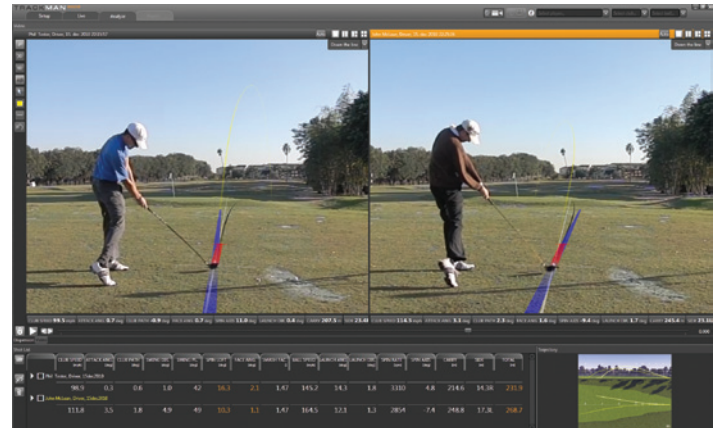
TRACKMAN

Setup Live Analyze

Phil Tonko, Driver, 01 dec 2010 10:23:57

John McLean, Driver, 15 dec 2010 09:29:50

Draw the line

Draw the line

| | | CLUB SPEED | ATTACK ANG. | CLUB PATH | SWING PL. | SWING DIR. | SPIN LOFT | FACE ANG. | SMASH FAC. | BALL SPEED | LAUNCH ANG. | LAUNCH DIR. | SPIN RATE | SPIN AXIS | CARRY | SIDE | TOTAL |
|---|---|---|---|---|---|---|---|---|---|---|---|---|---|---|---|---|---|
| | Phil Tonko, Driver, 01dec2010 | | | | | | | | | | | | | | | | |
| | | 98.9 | 0.3 | 0.6 | 1.0 | 42 | 16.3 | 2.1 | 1.47 | 145.2 | 14.1 | 1.8 | 3310 | 4.8 | 214.6 | 14.3R | 231.9 |
| | John McLean, Driver, 15dec2010 | | | | | | | | | | | | | | | | |
| | | 111.8 | 3.5 | 1.8 | 4.9 | 49 | 10.2 | 1.1 | 1.47 | 164.5 | 12.1 | 1.3 | 2854 | -7.4 | 248.8 | 17.3L | 268.7 |